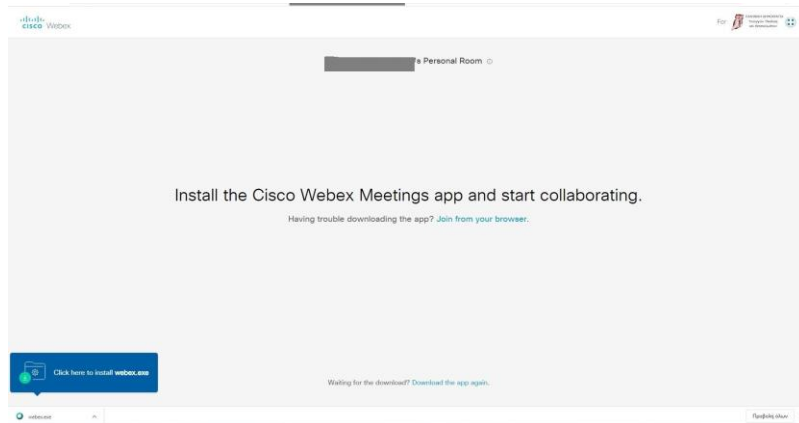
cisco Webex

For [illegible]

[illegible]'s Personal Room

Install the Cisco Webex Meetings app and start collaborating.

Having trouble downloading the app? Join from your browser.

Click here to install webex.exe

Waiting for the download? Download the app again.

webex.exe

Προβολή όλων